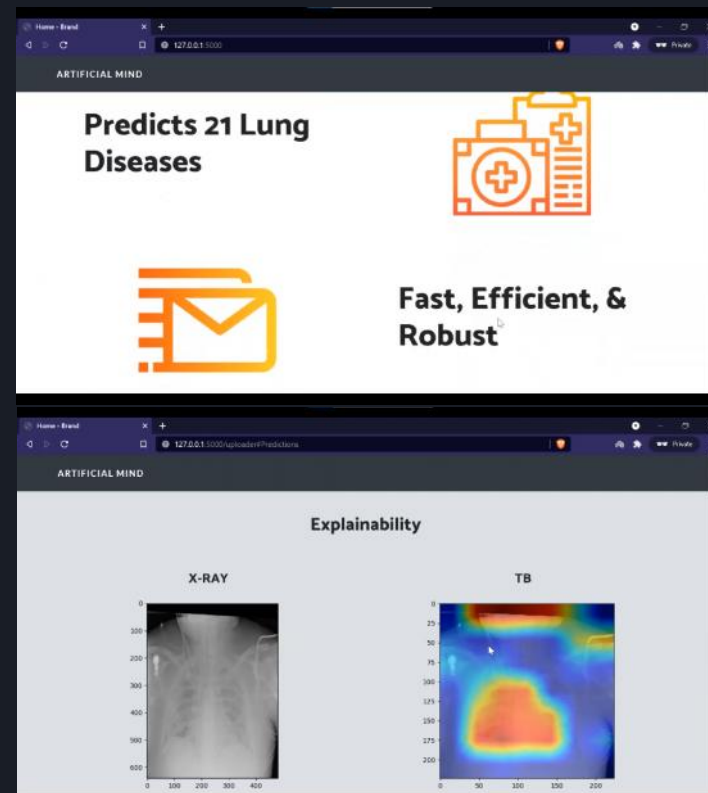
Home - Brand
127.0.0.1:5000
Private

ARTIFICIAL MIND

Predicts 21 Lung Diseases

Fast, Efficient, & Robust

Home - Brand
127.0.0.1:5000/uploader/Predictions
Private

ARTIFICIAL MIND

Explainability

X-RAY

0
100
200
300
400
500
600
0 100 200 300 400

TB

0
25
50
75
100
125
150
175
200
0 50 100 150 200